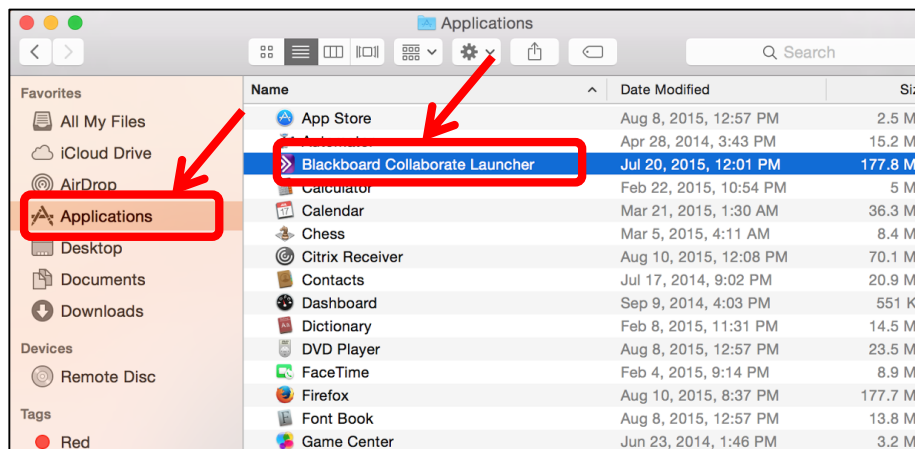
Applications

Search

Favorites
All My Files
iCloud Drive
AirDrop
Applications
Desktop
Documents
Downloads
Devices
Remote Disc
Tags
Red

| Name | Date Modified | Siz |
|---|---|---|
| App Store | Aug 8, 2015, 12:57 PM | 2.5 M |
| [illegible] | Apr 28, 2014, 3:43 PM | 15.2 M |
| Blackboard Collaborate Launcher | Jul 20, 2015, 12:01 PM | 177.8 M |
| Calculator | Feb 22, 2015, 10:54 PM | 5 M |
| Calendar | Mar 21, 2015, 1:30 AM | 36.3 M |
| Chess | Mar 5, 2015, 4:11 AM | 8.4 M |
| Citrix Receiver | Aug 10, 2015, 12:08 PM | 70.1 M |
| Contacts | Jul 17, 2014, 9:02 PM | 20.9 M |
| Dashboard | Sep 9, 2014, 4:03 PM | 551 K |
| Dictionary | Feb 8, 2015, 11:31 PM | 14.5 M |
| DVD Player | Aug 8, 2015, 12:57 PM | 23.5 M |
| FaceTime | Feb 4, 2015, 9:14 PM | 8.9 M |
| Firefox | Aug 10, 2015, 8:37 PM | 177.7 M |
| Font Book | Aug 8, 2015, 12:57 PM | 13.8 M |
| Game Center | Jun 23, 2014, 1:46 PM | 3.2 M |